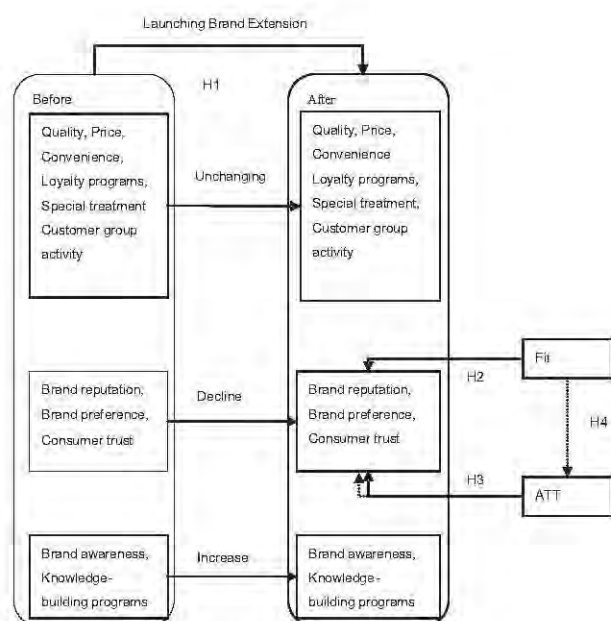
Launching Brand Extension

H1

Before

Quality, Price, Convenience, Loyalty programs, Special treatment Customer group activity

Unchanging

After

Quality, Price, Convenience Loyalty programs, Special treatment, Customer group activity

Fit

H2

Brand reputation, Brand preference, Consumer trust

Decline

Brand reputation, Brand preference, Consumer trust

H4

H3

ATT

Brand awareness, Knowledge-building programs

Increase

Brand awareness, Knowledge-building programs